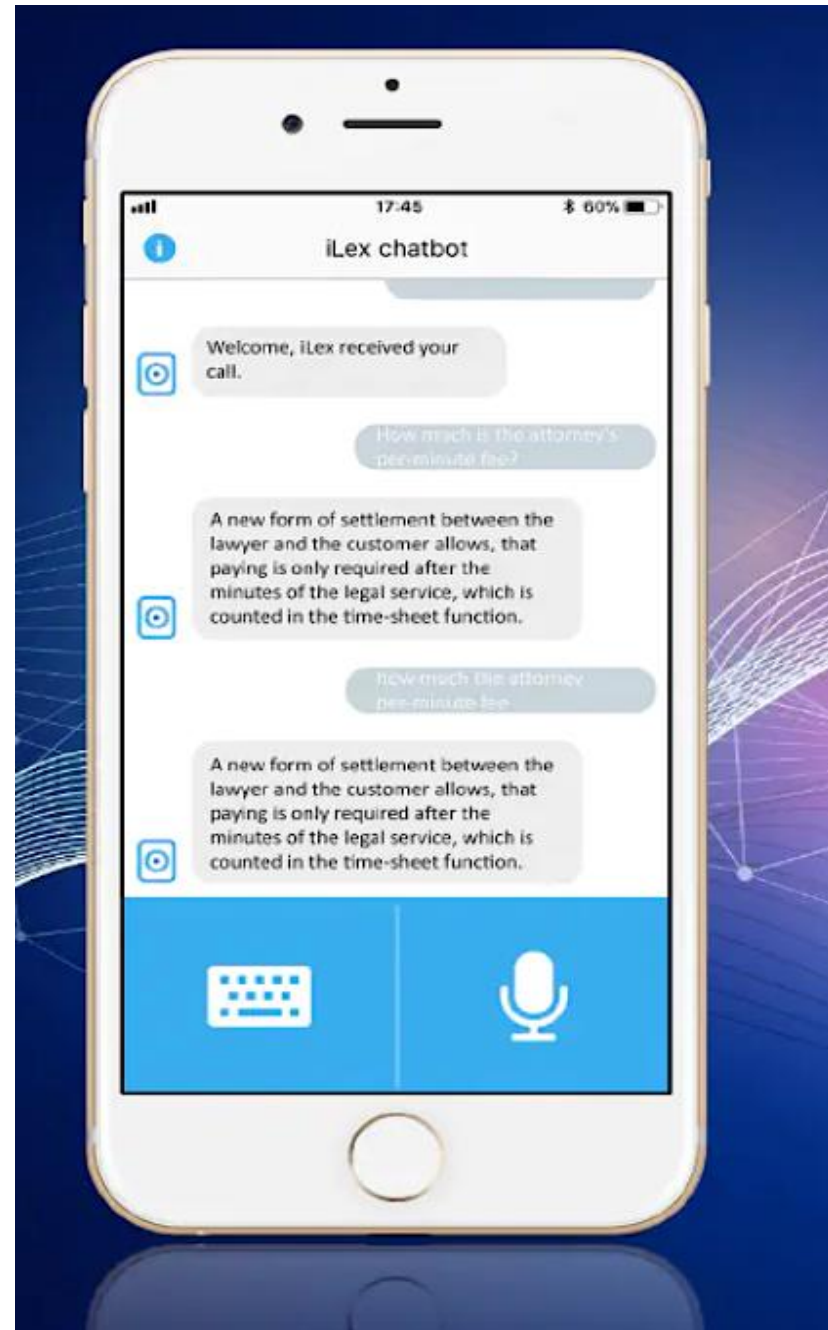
17:45
60%

iLex chatbot

Welcome, iLex received your call.

How much is the attorney's per-minute fee?

A new form of settlement between the lawyer and the customer allows, that paying is only required after the minutes of the legal service, which is counted in the time-sheet function.

How much the attorney per-minute fee

A new form of settlement between the lawyer and the customer allows, that paying is only required after the minutes of the legal service, which is counted in the time-sheet function.